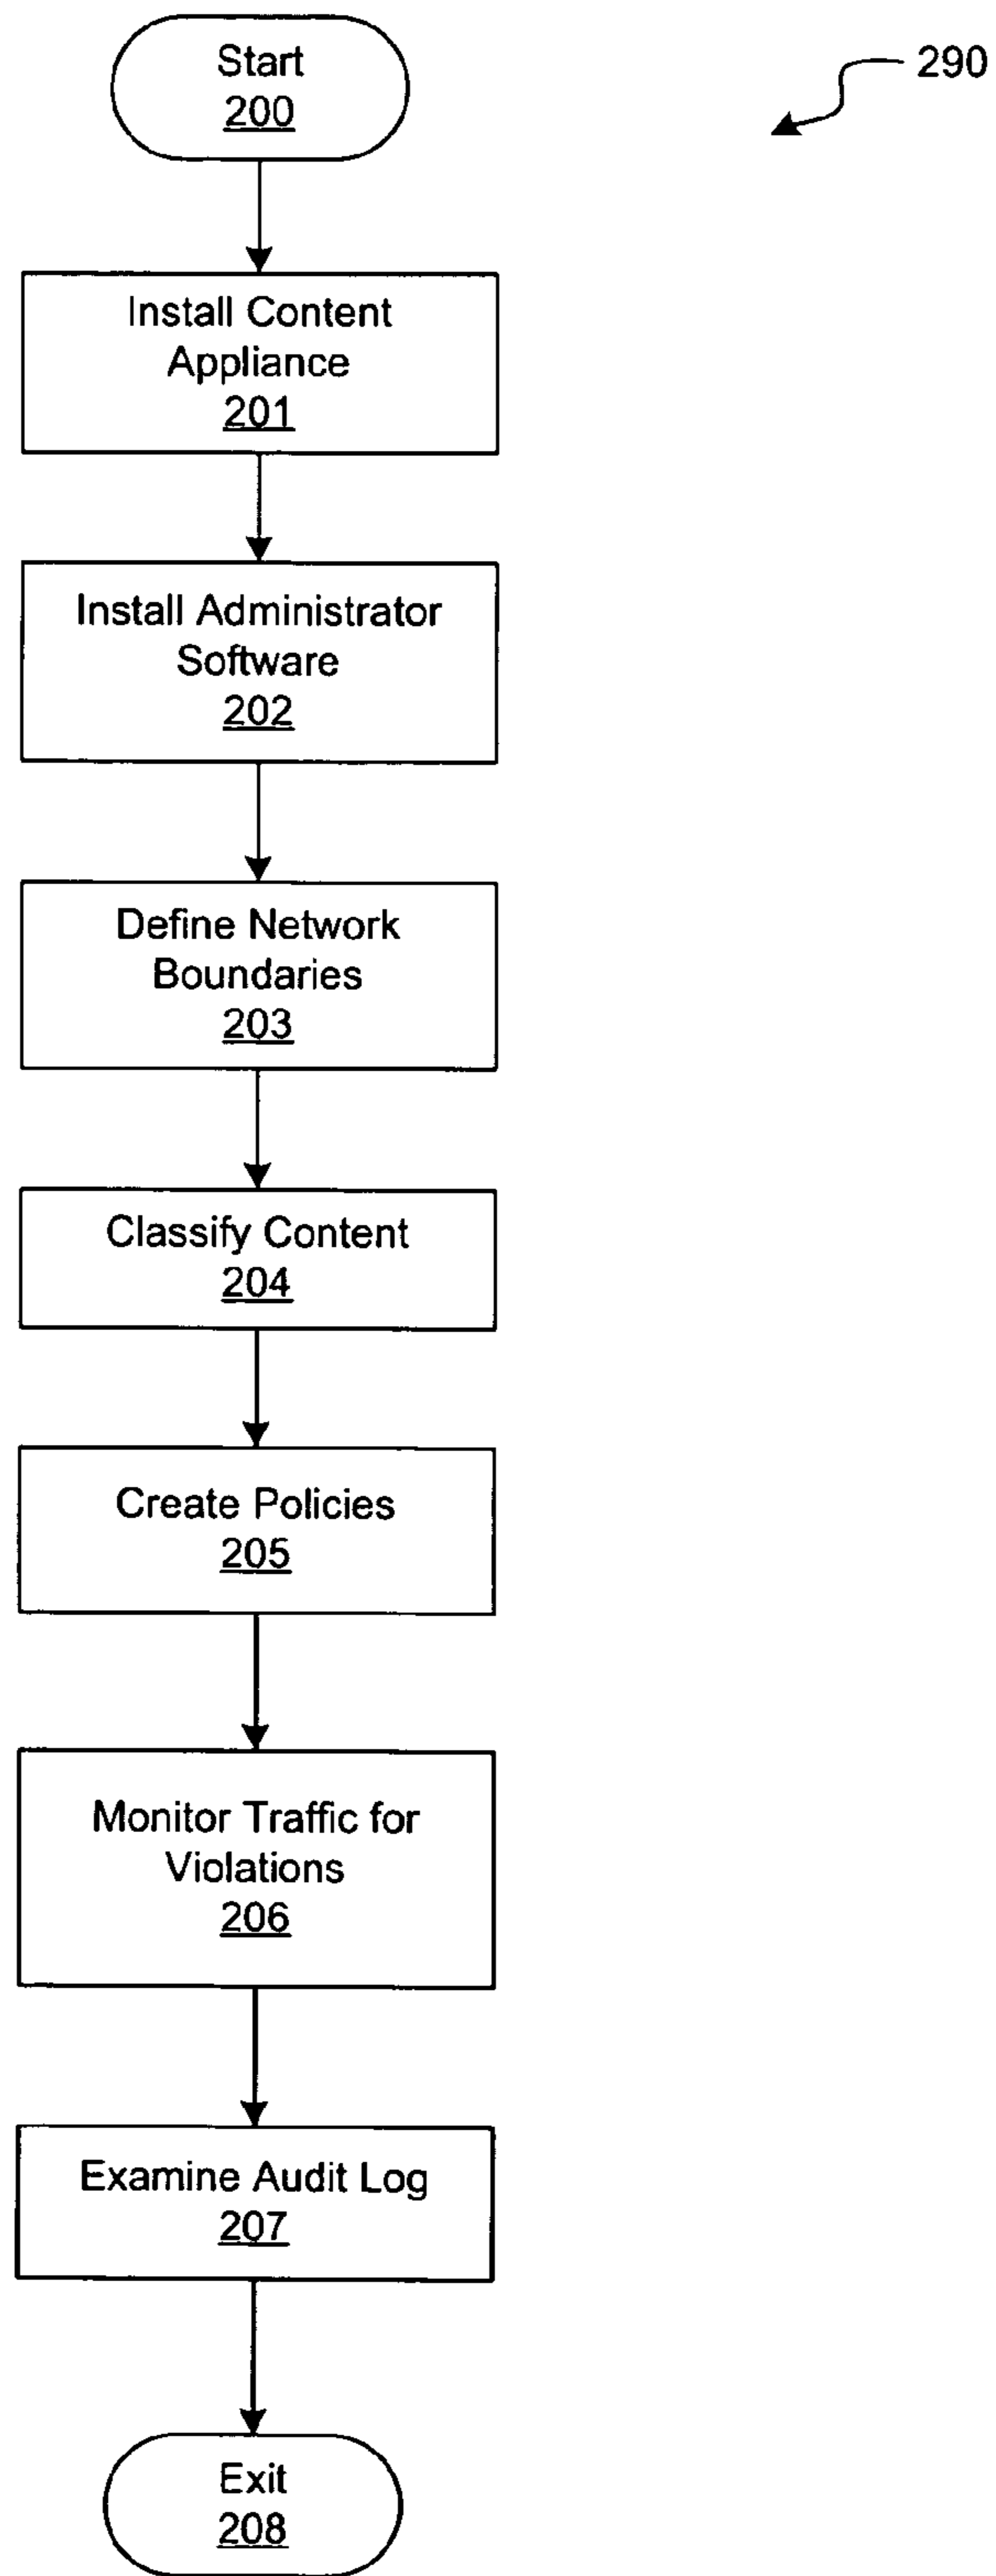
Start
200

290

Install Content Appliance
201

Install Administrator Software
202

Define Network Boundaries
203

Classify Content
204

Create Policies
205

Monitor Traffic for Violations
206

Examine Audit Log
207

Exit
208